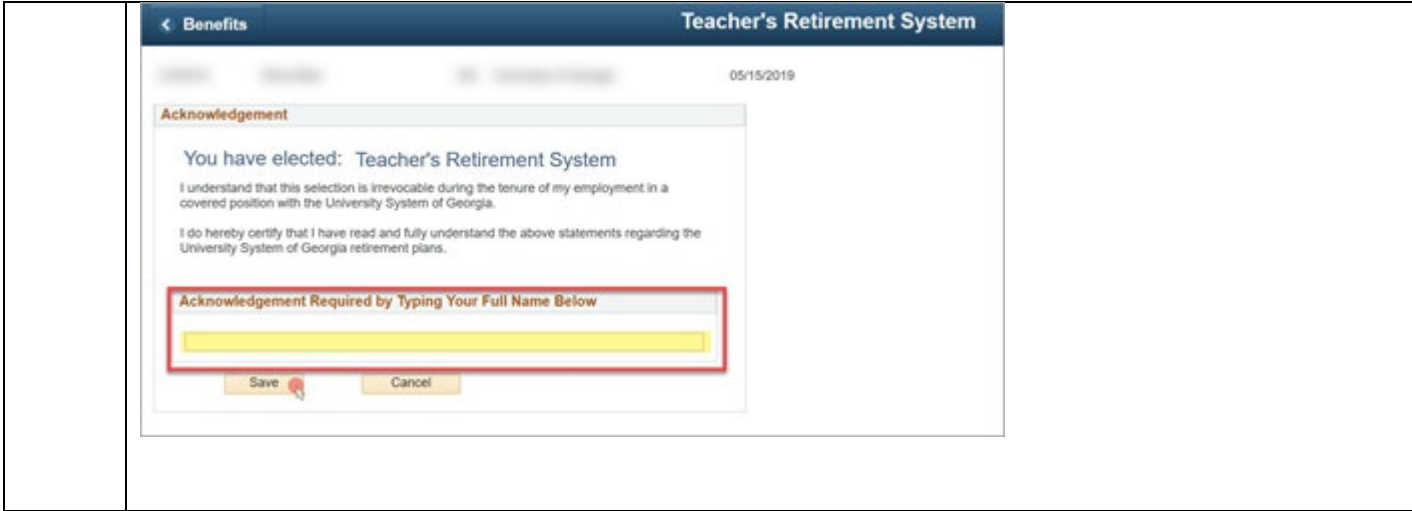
< Benefits

Teacher's Retirement System

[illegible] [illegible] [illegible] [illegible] 05/15/2019

Acknowledgement

You have elected: Teacher's Retirement System

I understand that this selection is irrevocable during the tenure of my employment in a covered position with the University System of Georgia.

I do hereby certify that I have read and fully understand the above statements regarding the University System of Georgia retirement plans.

Acknowledgement Required by Typing Your Full Name Below

Save Cancel